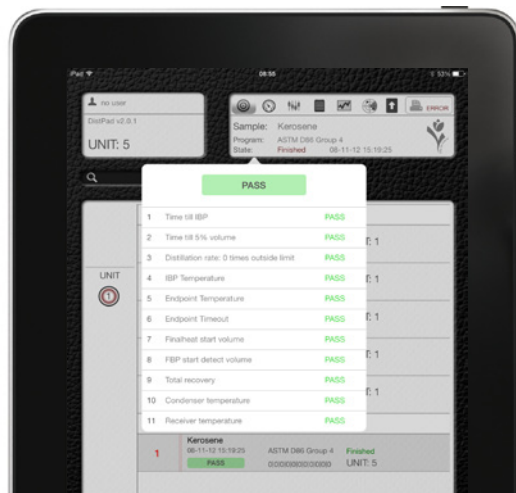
iPad
08:55
53%

no user
DistPad v2.0.1
UNIT: 5

ERROR

Sample: Kerosene
Program: ASTM D86 Group 4
State: Finished 06-11-12 15:19:25

UNIT
1

PASS

| | | |
|---|---|---|
| 1 | Time till IBP | PASS |
| 2 | Time till 5% volume | PASS |
| 3 | Distillation rate: 0 times outside limit | PASS |
| 4 | IBP Temperature | PASS |
| 5 | Endpoint Temperature | PASS |
| 6 | Endpoint Timeout | PASS |
| 7 | Finalheat start volume | PASS |
| 8 | FBP start detect volume | PASS |
| 9 | Total recovery | PASS |
| 10 | Condenser temperature | PASS |
| 11 | Receiver temperature | PASS |

IT: 1
T: 1
T: 1
T: 1
T: 1

1
Kerosene
06-11-12 15:19:25
PASS
ASTM D86 Group 4
0:00:00:00:00:00
Finished
UNIT: 5